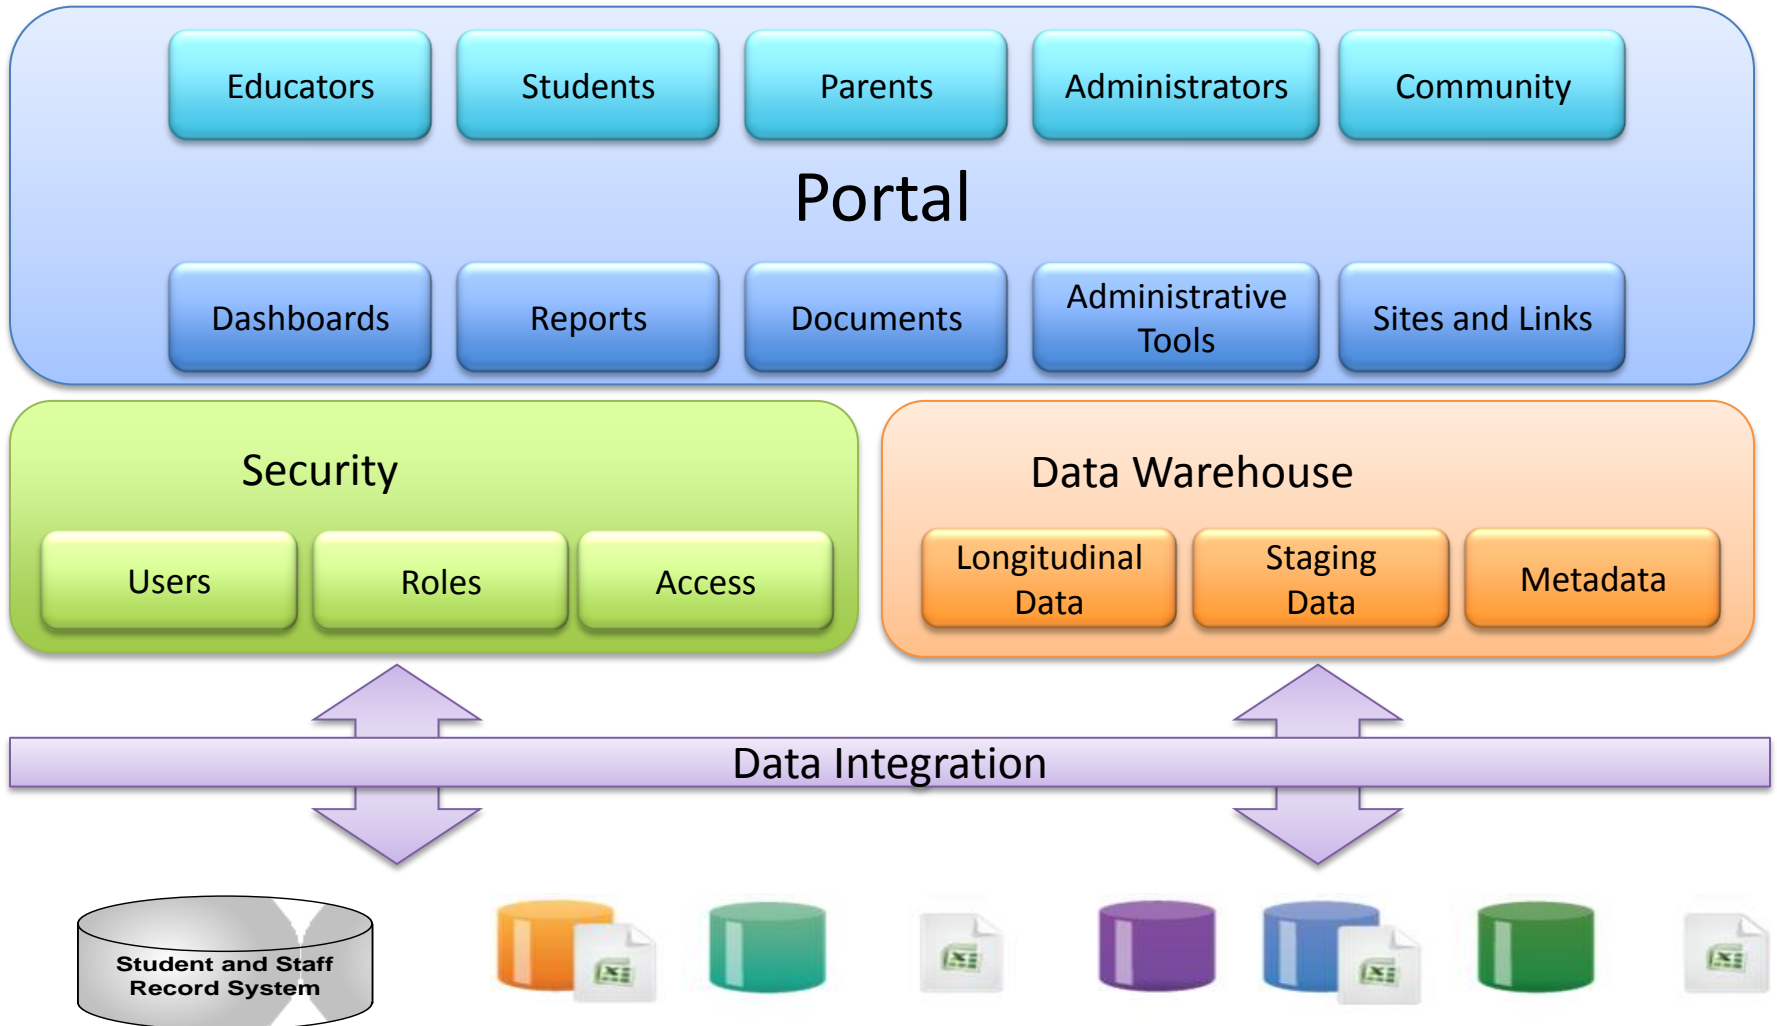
Educators

Students

Parents

Administrators

Community

Portal

Dashboards

Reports

Documents

Administrative Tools

Sites and Links

Security

Users

Roles

Access

Data Warehouse

Longitudinal Data

Staging Data

Metadata

Data Integration

Student and Staff Record System